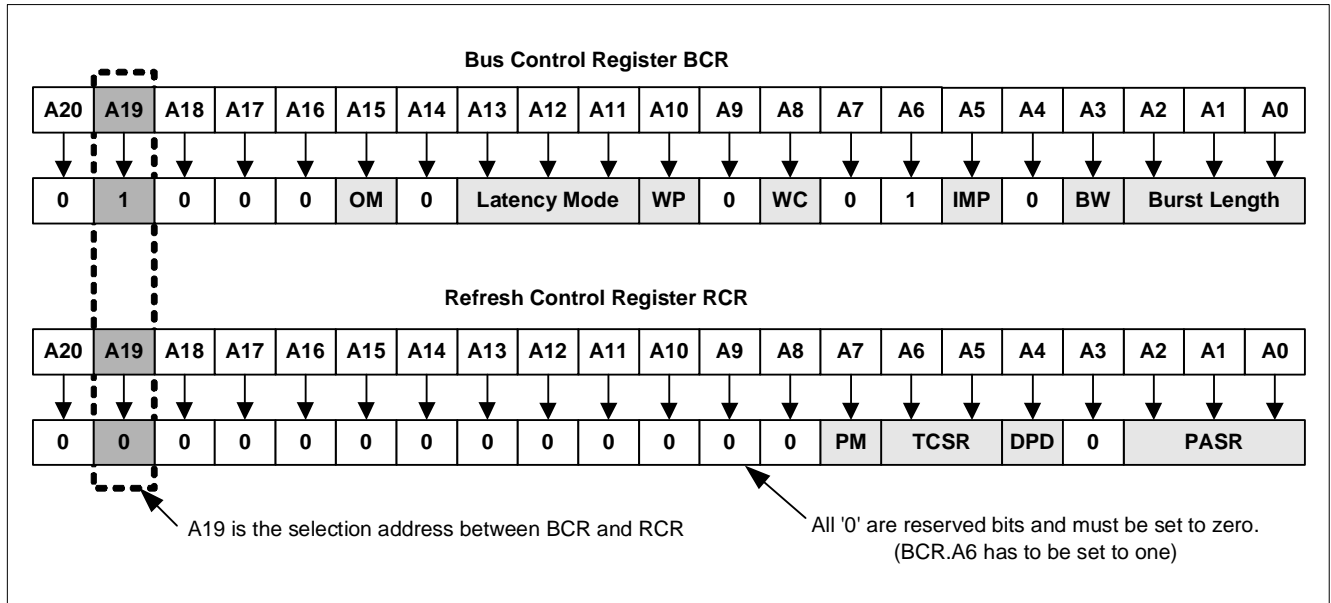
Bus Control Register BCR

| A20 | A19 | A18 | A17 | A16 | A15 | A14 | A13 | A12 | A11 | A10 | A9 | A8 | A7 | A6 | A5 | A4 | A3 | A2 | A1 | A0 |
|---|---|---|---|---|---|---|---|---|---|---|---|---|---|---|---|---|---|---|---|---|
| 0 | 1 | 0 | 0 | 0 | OM | 0 | Latency Mode | | | WP | 0 | WC | 0 | 1 | IMP | 0 | BW | Burst Length | | |

Refresh Control Register RCR

| A20 | A19 | A18 | A17 | A16 | A15 | A14 | A13 | A12 | A11 | A10 | A9 | A8 | A7 | A6 | A5 | A4 | A3 | A2 | A1 | A0 |
|---|---|---|---|---|---|---|---|---|---|---|---|---|---|---|---|---|---|---|---|---|
| 0 | 0 | 0 | 0 | 0 | 0 | 0 | 0 | 0 | 0 | 0 | 0 | 0 | PM | TCSR | | DPD | 0 | PASR | | |

A19 is the selection address between BCR and RCR

All '0' are reserved bits and must be set to zero. (BCR.A6 has to be set to one)